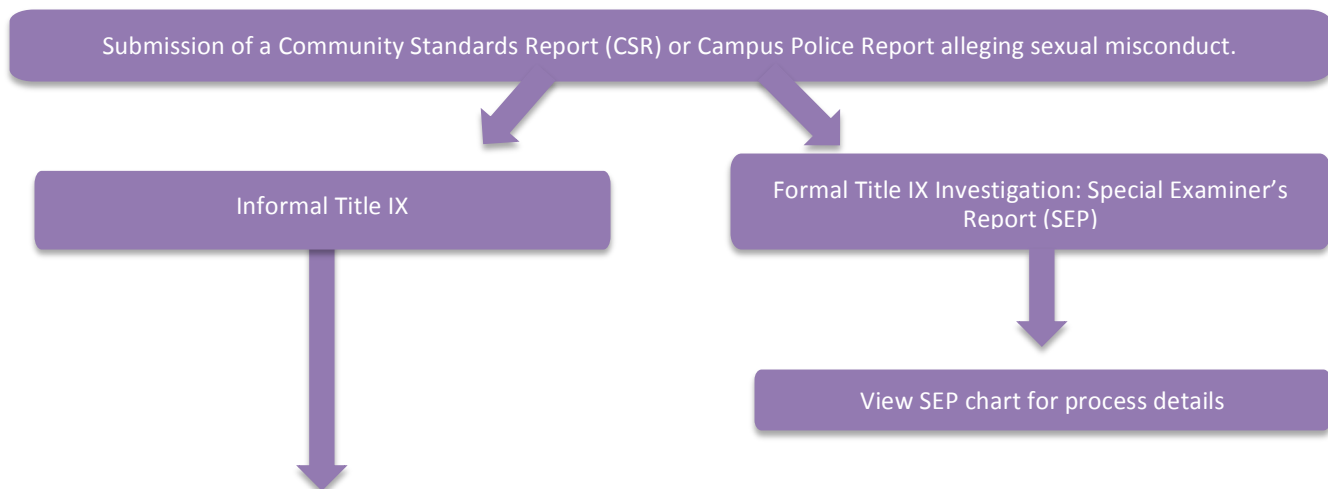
Submission of a Community Standards Report (CSR) or Campus Police Report alleging sexual misconduct.

Informal Title IX

Formal Title IX Investigation: Special Examiner's Report (SEP)

View SEP chart for process details